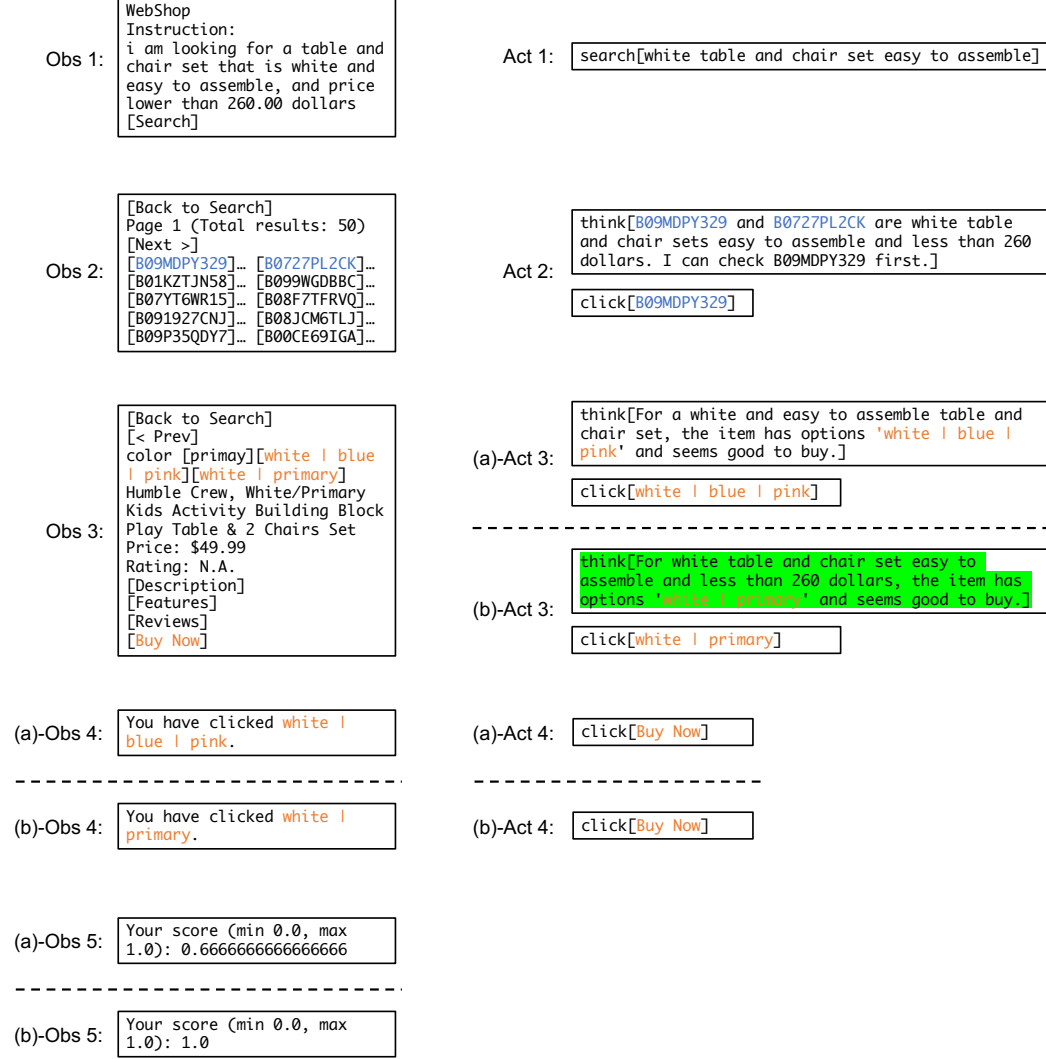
Obs 1:
WebShop
Instruction:
i am looking for a table and chair set that is white and easy to assemble, and price lower than 260.00 dollars
[Search]

Act 1: search[white table and chair set easy to assemble]

Obs 2:
[Back to Search]
Page 1 (Total results: 50)
[Next >]
[B09MDPY329]… [B0727PL2CK]…
[B01KZTJN58]… [B099WGDBBC]…
[B07YT6WR15]… [B08F7TFRVQ]…
[B091927CNJ]… [B08JCM6TLJ]…
[B09P35QDY7]… [B00CE69IGA]…

Act 2: think[B09MDPY329 and B0727PL2CK are white table and chair sets easy to assemble and less than 260 dollars. I can check B09MDPY329 first.]

click[B09MDPY329]

Obs 3:
[Back to Search]
[< Prev]
color [primay][white | blue | pink][white | primary]
Humble Crew, White/Primary Kids Activity Building Block Play Table & 2 Chairs Set
Price: $49.99
Rating: N.A.
[Description]
[Features]
[Reviews]
[Buy Now]

(a)-Act 3: think[For a white and easy to assemble table and chair set, the item has options 'white | blue | pink' and seems good to buy.]

click[white | blue | pink]

(b)-Act 3: think[For white table and chair set easy to assemble and less than 260 dollars, the item has options 'white | primary' and seems good to buy.]

click[white | primary]

(a)-Obs 4: You have clicked white | blue | pink.

(a)-Act 4: click[Buy Now]

(b)-Obs 4: You have clicked white | primary.

(b)-Act 4: click[Buy Now]

(a)-Obs 5: Your score (min 0.0, max 1.0): 0.6666666666666666

(b)-Obs 5: Your score (min 0.0, max 1.0): 1.0